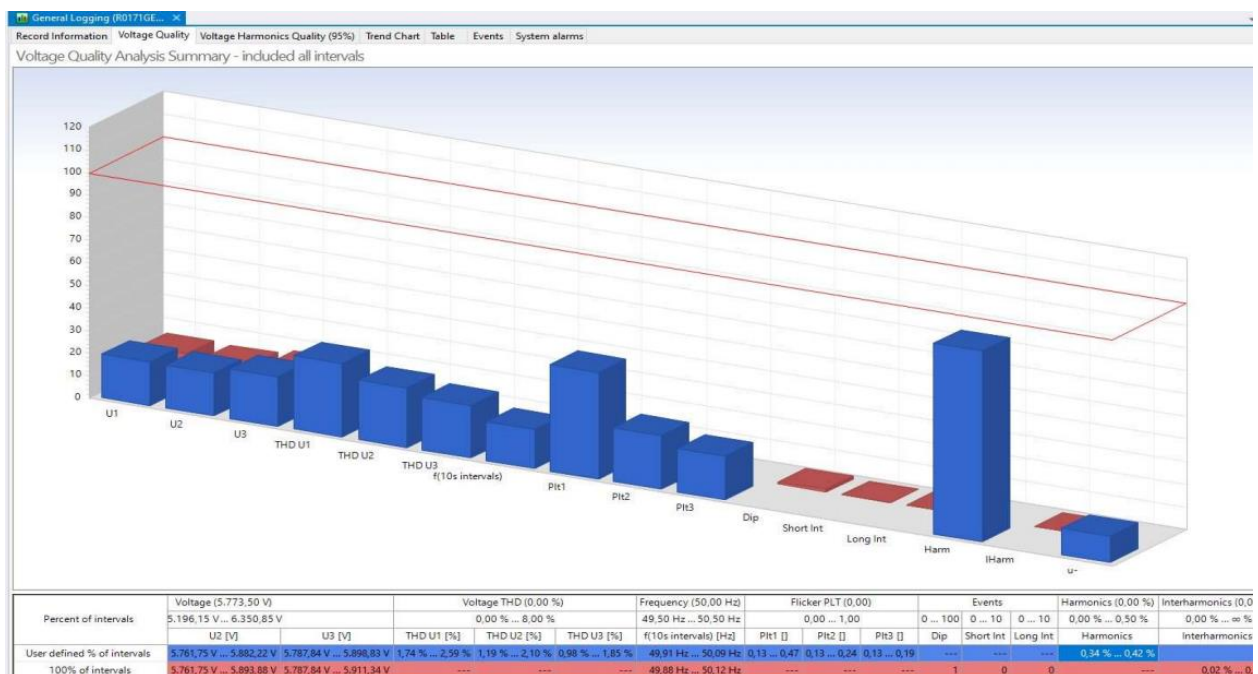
General Logging (R0171GE... ×

Record Information | Voltage Quality | Voltage Harmonics Quality (95%) | Trend Chart | Table | Events | System alarms

Voltage Quality Analysis Summary - included all intervals

120
110
100
90
80
70
60
50
40
30
20
10
0

U1
U2
U3
THD U1
THD U2
THD U3
f(10s intervals)
Plt1
Plt2
Plt3
Dip
Short Int
Long Int
Harm
IHarm
u-

| Percent of intervals | Voltage (5.773,50 V) | | Voltage THD (0,00 %) | | | Frequency (50,00 Hz) | Flicker PLT (0,00) | | | Events | | | Harmonics (0,00 %) | Interharmonics (0,0 |
|---|---|---|---|---|---|---|---|---|---|---|---|---|---|---|
| | 5.196,15 V ... 6.350,85 V | | 0,00 % ... 8,00 % | | | 49,50 Hz ... 50,50 Hz | 0,00 ... 1,00 | | | 0 ... 100 | 0 ... 10 | 0 ... 10 | 0,00 % ... 0,50 % | 0,00 % ... ∞ % |
| | U2 [V] | U3 [V] | THD U1 [%] | THD U2 [%] | THD U3 [%] | f(10s intervals) [Hz] | Plt1 [] | Plt2 [] | Plt3 [] | Dip | Short Int | Long Int | Harmonics | Interharmonics |
| User defined % of intervals | 5.761,75 V ... 5.882,22 V | 5.787,84 V ... 5.898,83 V | 1,74 % ... 2,59 % | 1,19 % ... 2,10 % | 0,98 % ... 1,85 % | 49,91 Hz ... 50,09 Hz | 0,13 ... 0,47 | 0,13 ... 0,24 | 0,13 ... 0,19 | --- | --- | --- | 0,34 % ... 0,42 % | |
| 100% of intervals | 5.761,75 V ... 5.893,88 V | 5.787,84 V ... 5.911,34 V | --- | --- | --- | 49,88 Hz ... 50,12 Hz | --- | --- | --- | 1 | 0 | 0 | --- | 0,02 % ... 0, |